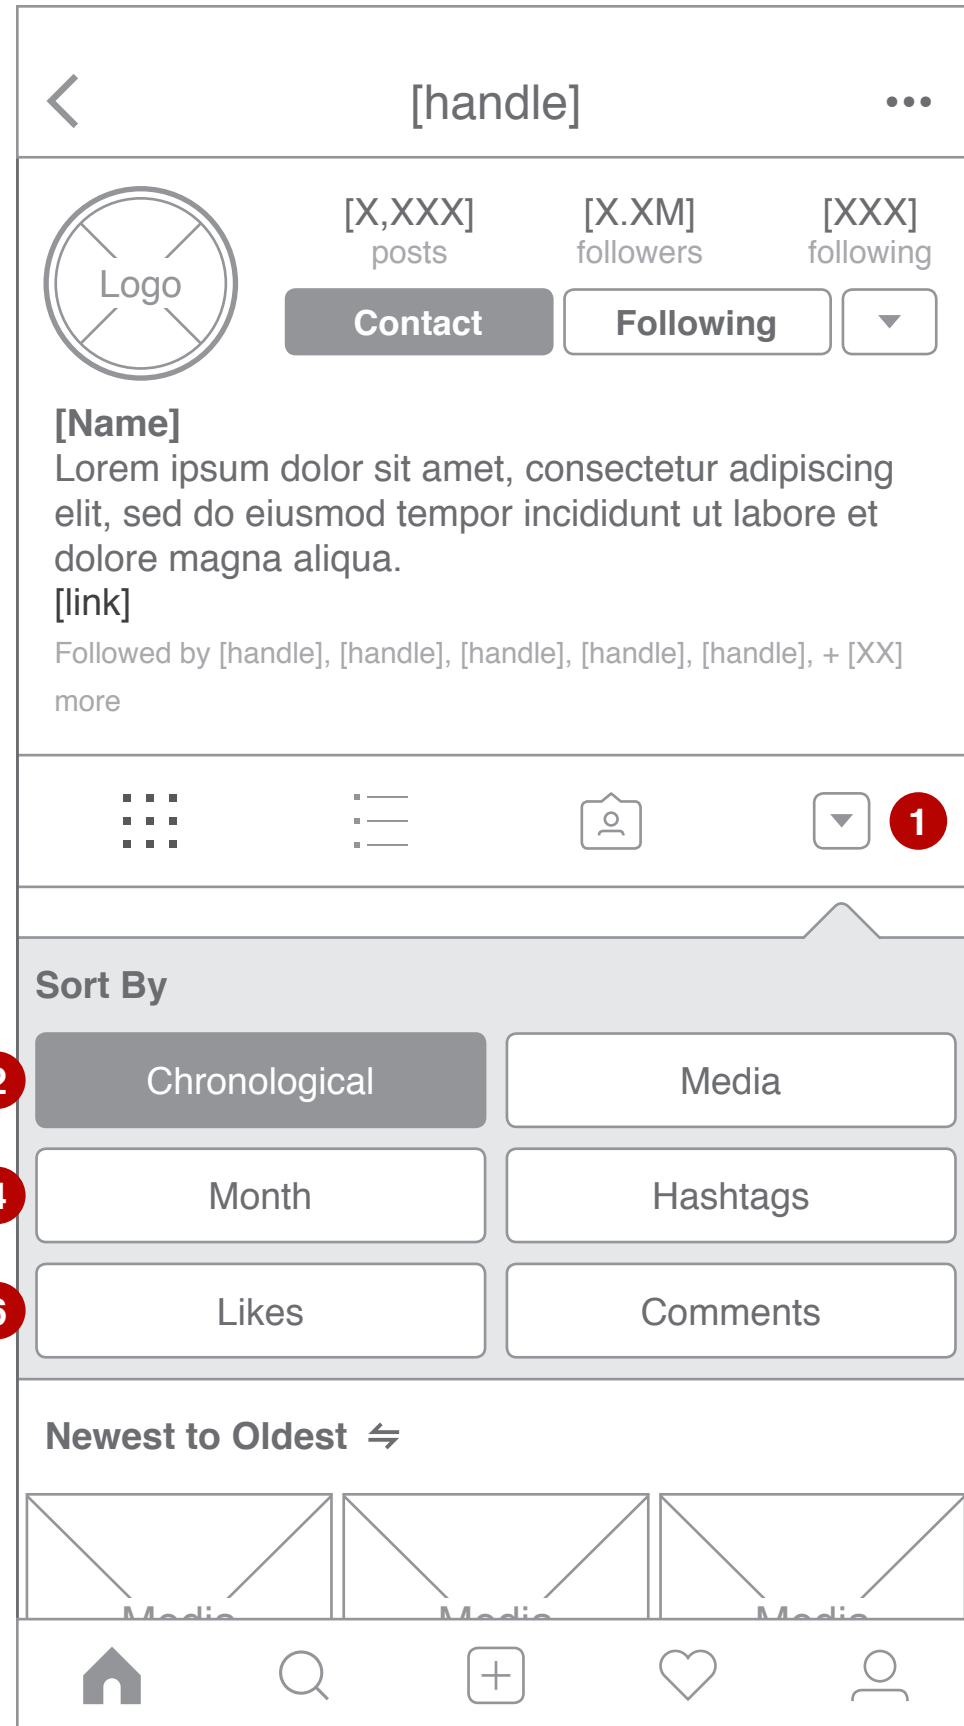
[handle]

Logo

[X,XXX]
posts

[X.XM]
followers

[XXX]
following

Contact

Following

[Name]
Lorem ipsum dolor sit amet, consectetur adipiscing elit, sed do eiusmod tempor incididunt ut labore et dolore magna aliqua.
[link]
Followed by [handle], [handle], [handle], [handle], [handle], + [XX] more

1

Sort By

2

Chronological

Media

4

Month

Hashtags

6

Likes

Comments

Newest to Oldest

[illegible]

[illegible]

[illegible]